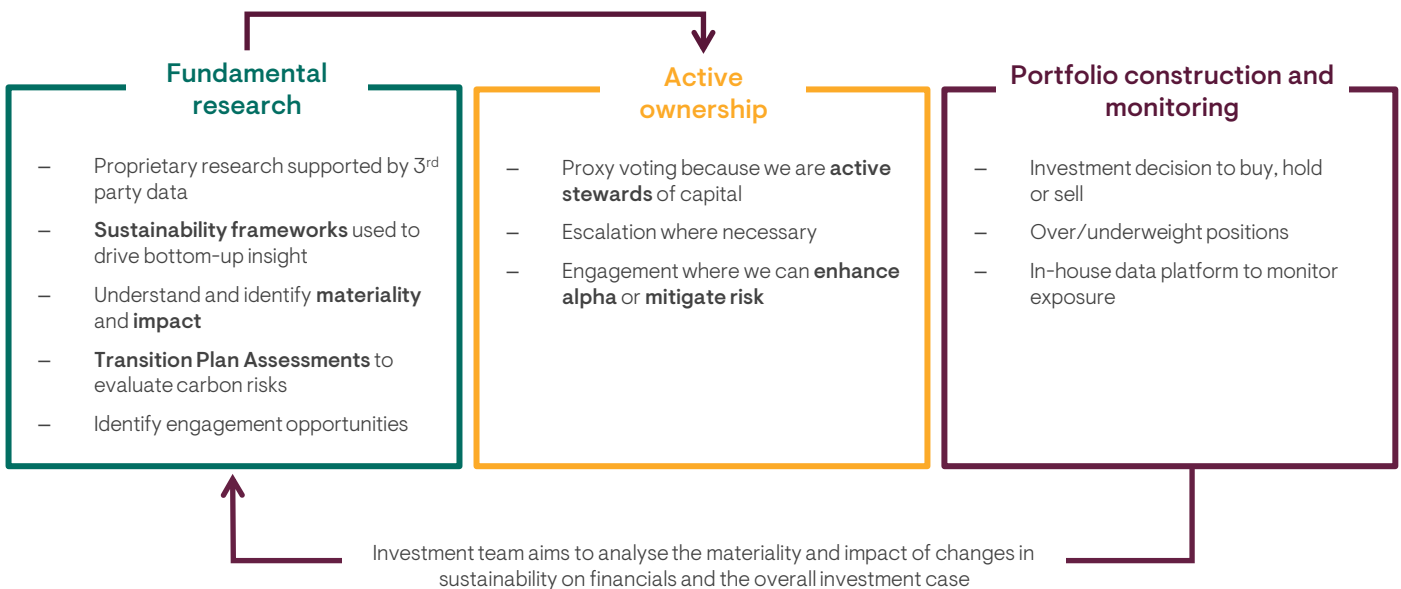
Fundamental research

– Proprietary research supported by 3$^{rd}$ party data

– **Sustainability frameworks** used to drive bottom-up insight

– Understand and identify **materiality** and **impact**

– **Transition Plan Assessments** to evaluate carbon risks

– Identify engagement opportunities

Active ownership

– Proxy voting because we are **active stewards** of capital

– Escalation where necessary

– Engagement where we can **enhance alpha** or **mitigate risk**

Portfolio construction and monitoring

– Investment decision to buy, hold or sell

– Over/underweight positions

– In-house data platform to monitor exposure

Investment team aims to analyse the materiality and impact of changes in sustainability on financials and the overall investment case